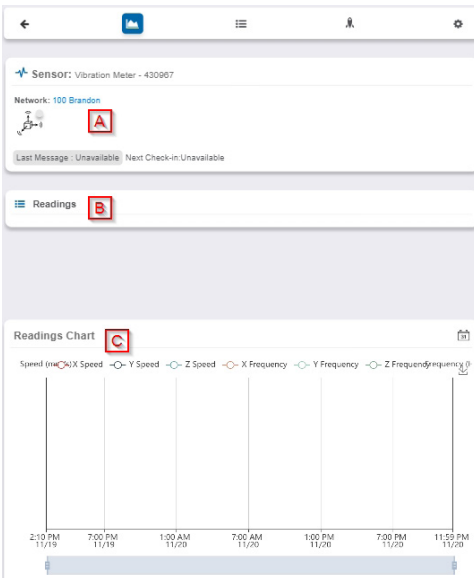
Sensor: Vibration Meter - 430967

Network: 100 Brandon

A

Last Message : Unavailable Next Check-in:Unavailable

Readings

B

Readings Chart

C

Speed (m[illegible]) X Speed Y Speed Z Speed X Frequency Y Frequency Z Frequency Frequency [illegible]

2:10 PM 11/19
7:00 PM 11/19
1:00 AM 11/20
7:00 AM 11/20
1:00 PM 11/20
7:00 PM 11/20
11:59 PM 11/20